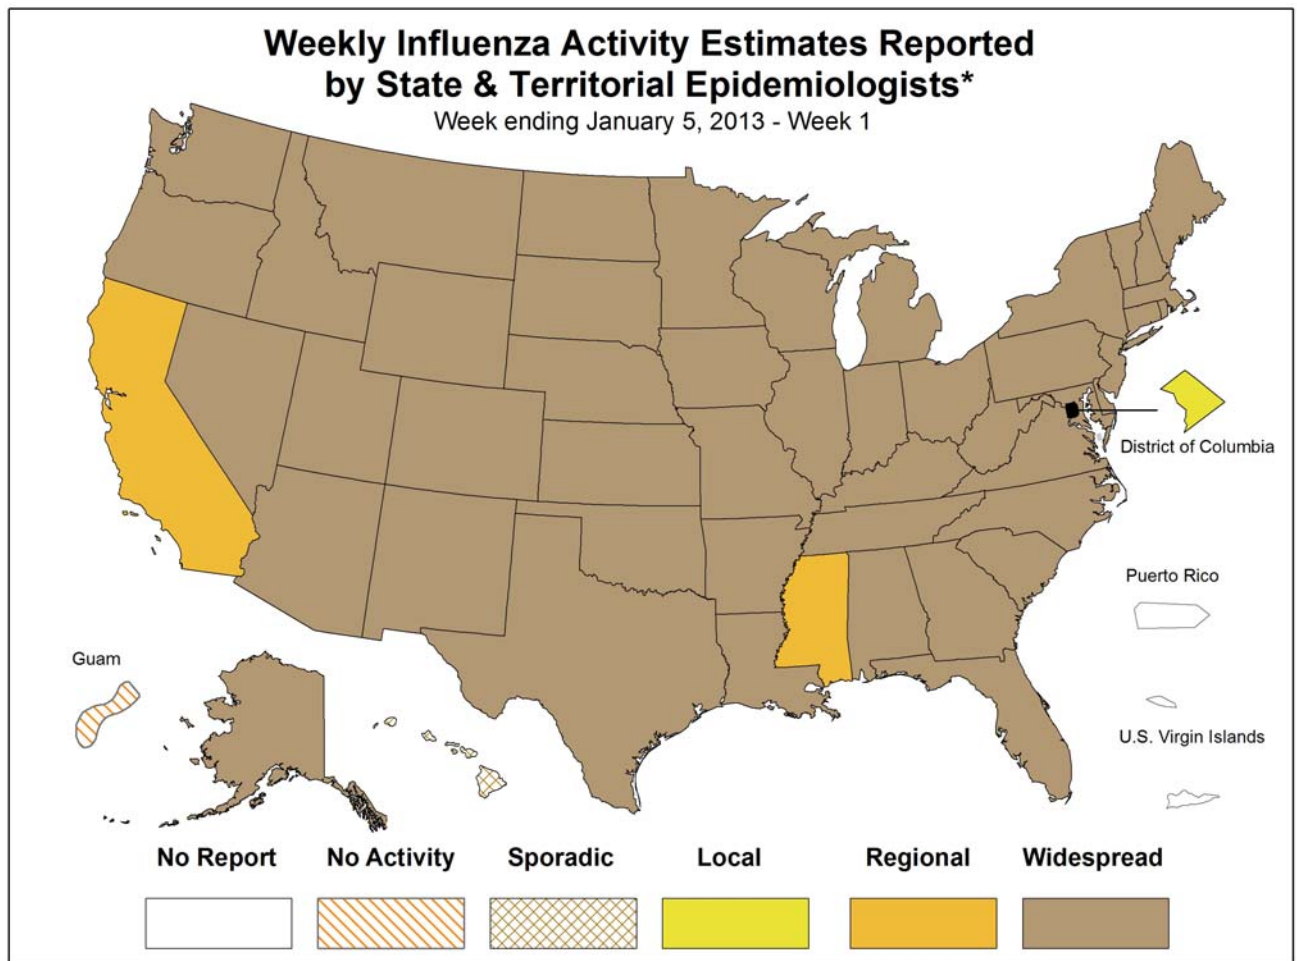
Weekly Influenza Activity Estimates Reported by State & Territorial Epidemiologists*
Week ending January 5, 2013 - Week 1

District of Columbia

Puerto Rico

Guam

U.S. Virgin Islands

No Report
No Activity
Sporadic
Local
Regional
Widespread